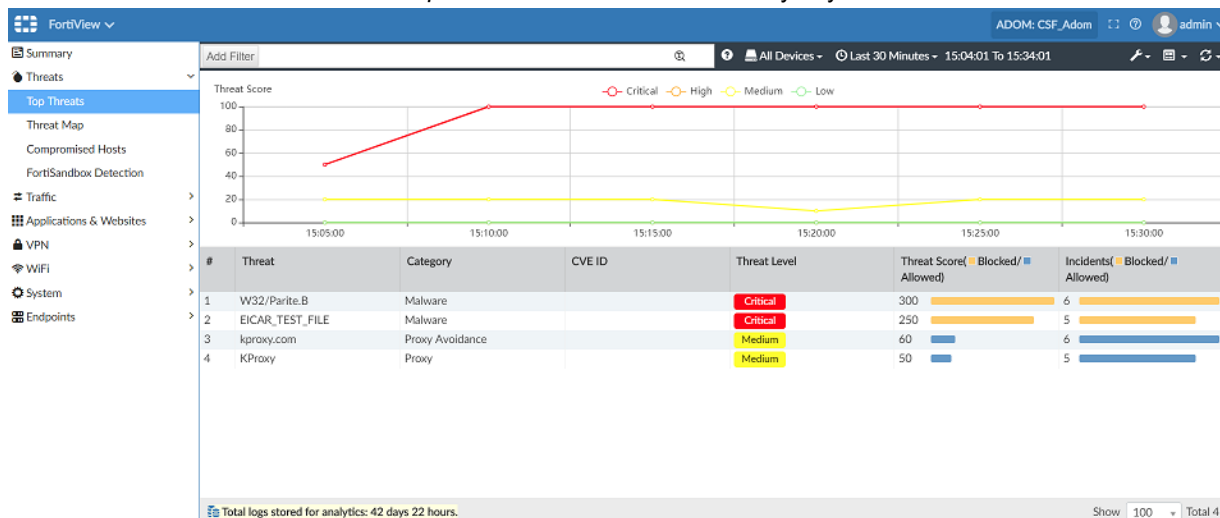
FortiView

ADOM: CSF_Adom admin

Summary
Threats
Top Threats
Threat Map
Compromised Hosts
FortiSandbox Detection
Traffic
Applications & Websites
VPN
WiFi
System
Endpoints

Add Filter

All Devices Last 30 Minutes 15:04:01 To 15:34:01

Threat Score

Critical High Medium Low

100
80
60
40
20
0

15:05:00 15:10:00 15:15:00 15:20:00 15:25:00 15:30:00

| # | Threat | Category | CVE ID | Threat Level | Threat Score( Blocked/ Allowed) | Incidents( Blocked/ Allowed) |
|---|---|---|---|---|---|---|
| 1 | W32/Parite.B | Malware | | Critical | 300 | 6 |
| 2 | EICAR_TEST_FILE | Malware | | Critical | 250 | 5 |
| 3 | kproxy.com | Proxy Avoidance | | Medium | 60 | 6 |
| 4 | KProxy | Proxy | | Medium | 50 | 5 |

Total logs stored for analytics: 42 days 22 hours.

Show 100 Total 4